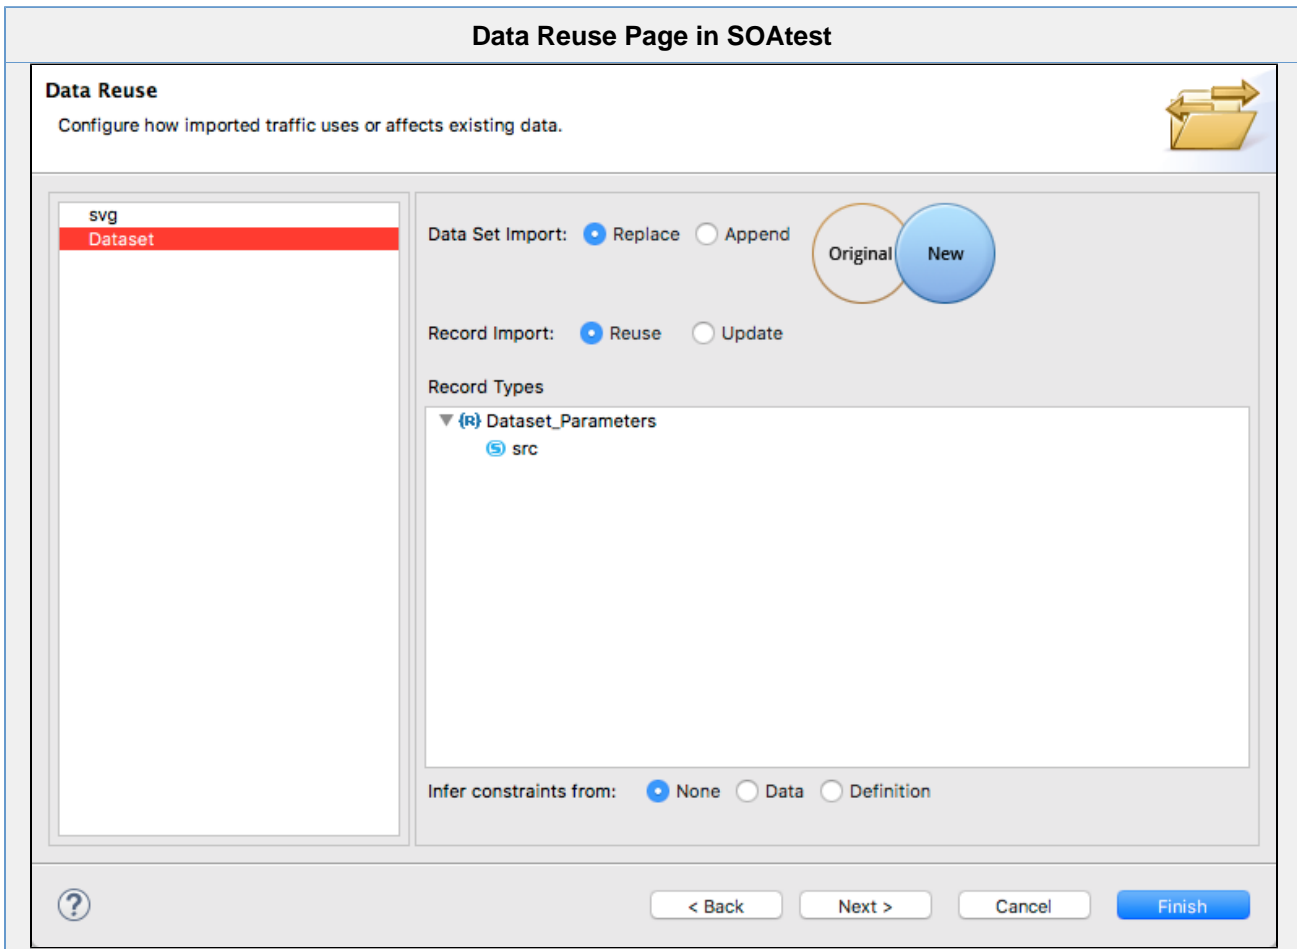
Data Reuse Page in SOAtest

Data Reuse
Configure how imported traffic uses or affects existing data.

svg
Dataset

Data Set Import: Replace Append
Original New

Record Import: Reuse Update

Record Types
{R} Dataset_Parameters
S src

Infer constraints from: None Data Definition

?
< Back
Next >
Cancel
Finish